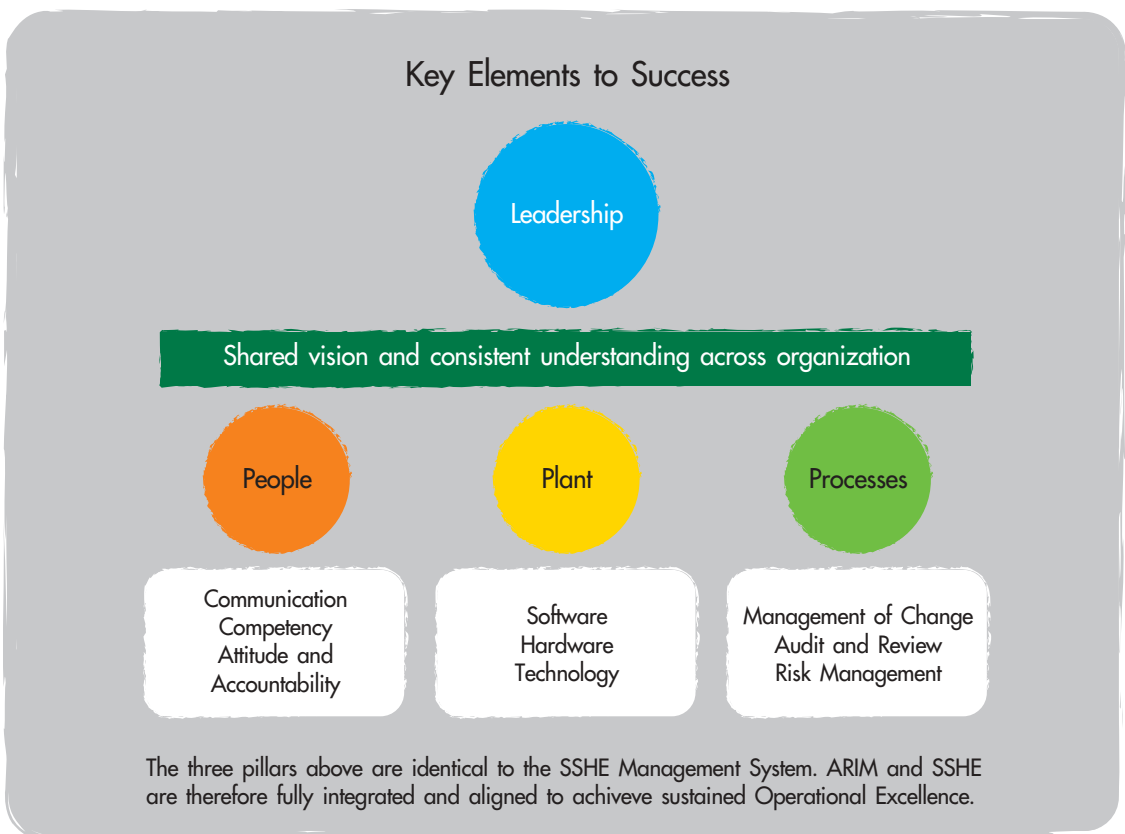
Key Elements to Success

Leadership

Shared vision and consistent understanding across organization

People

Plant

Processes

Communication
Competency
Attitude and Accountability

Software
Hardware
Technology

Management of Change
Audit and Review
Risk Management

The three pillars above are identical to the SSHE Management System. ARIM and SSHE are therefore fully integrated and aligned to achiveve sustained Operational Excellence.